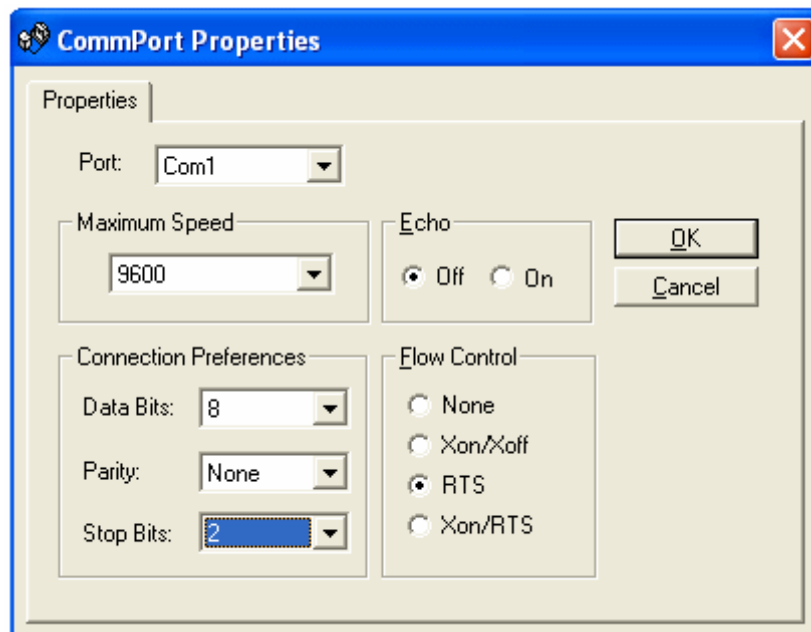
CommPort Properties

Properties

Port: Com1

Maximum Speed

9600

Echo

Off On

OK

Cancel

Connection Preferences

Data Bits: 8

Parity: None

Stop Bits: 2

Flow Control

None

Xon/Xoff

RTS

Xon/RTS